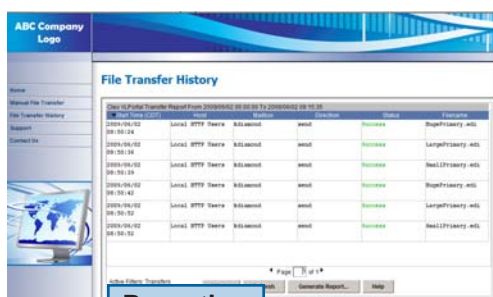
ABC Company Logo

Home
Manual File Transfer
File Transfer History
Support
Contact Us

File Transfer History

Cleo VLPortal Transfer Report From 2009/06/02 00:00:00 To 2009/06/02 08:15:35

| Start Time (CDT) | Host | Mailbox | Direction | Status | Filename |
|---|---|---|---|---|---|
| 2009/06/02 08:50:24 | Local HTTP Users | kdiamond | send | Success | HugePrimary.edi |
| 2009/06/02 08:50:34 | Local HTTP Users | kdiamond | send | Success | LargePrimary.edi |
| 2009/06/02 08:50:34 | Local HTTP Users | kdiamond | send | Success | SmallPrimary.edi |
| 2009/06/02 08:50:42 | Local HTTP Users | kdiamond | send | Success | HugePrimary.edi |
| 2009/06/02 08:50:52 | Local HTTP Users | kdiamond | send | Success | LargePrimary.edi |
| 2009/06/02 08:50:52 | Local HTTP Users | kdiamond | send | Success | SmallPrimary.edi |

Page 1 of 1

Active Filters: Transfers

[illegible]fresh Generate Report... Help

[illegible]